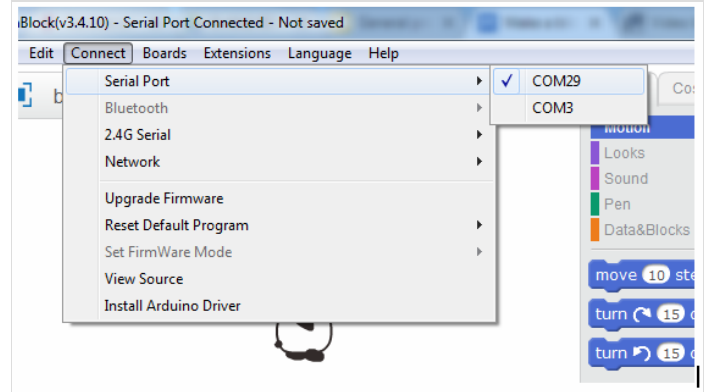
ıBlock(v3.4.10) - Serial Port Connected - Not saved

Edit Connect Boards Extensions Language Help

Serial Port
Bluetooth
2.4G Serial
Network

Upgrade Firmware
Reset Default Program
Set FirmWare Mode
View Source
Install Arduino Driver

✓ COM29
COM3

Co

Motion
Looks
Sound
Pen
Data&Blocks

move 10 ste
turn 15
turn 15